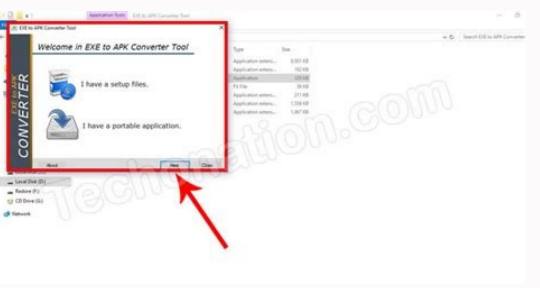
Application Tools
EXE to APK Converter Tool

EXE to APK Converter Tool
Welcome in EXE to APK Converter Tool

I have a setup files.

I have a portable application.

CONVERTER

About
Next
Close

Type
Size
Application extens...
6,551 KB
Application extens...
192 KB
Application
229 KB
FX File
39 KB
Application extens...
271 KB
Application extens...
1,558 KB
Application extens...
5,467 KB

Search EXE to APK Converter

Local Disk (D:)
Restore (F:)
CD Drive (G:)
Network

Techmation.com